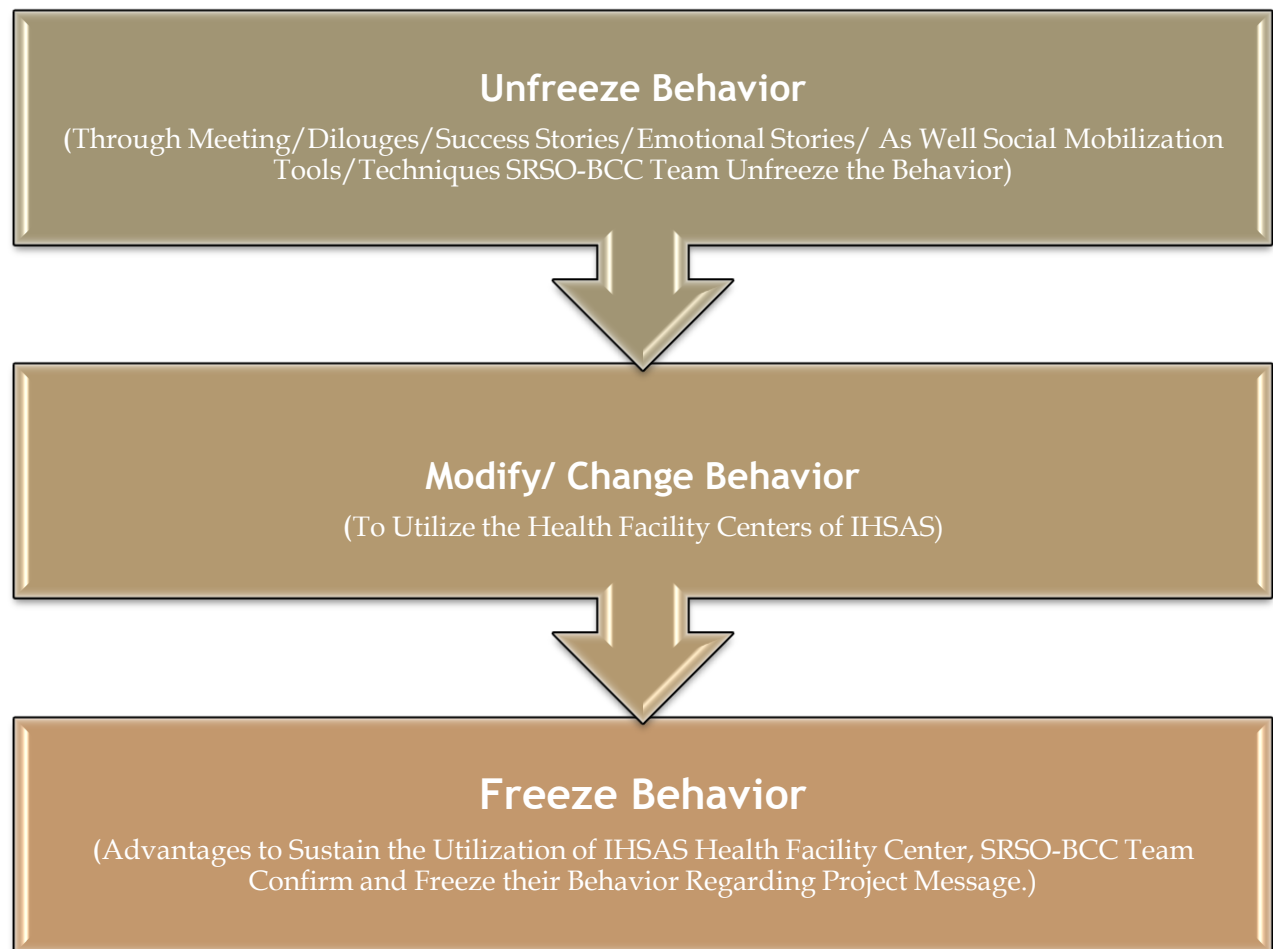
Unfreeze Behavior

(Through Meeting/Dilouges/Success Stories/Emotional Stories/ As Well Social Mobilization Tools/Techniques SRSO-BCC Team Unfreeze the Behavior)

Modify/ Change Behavior

(To Utilize the Health Facility Centers of IHSAS)

Freeze Behavior

(Advantages to Sustain the Utilization of IHSAS Health Facility Center, SRSO-BCC Team Confirm and Freeze their Behavior Regarding Project Message.)